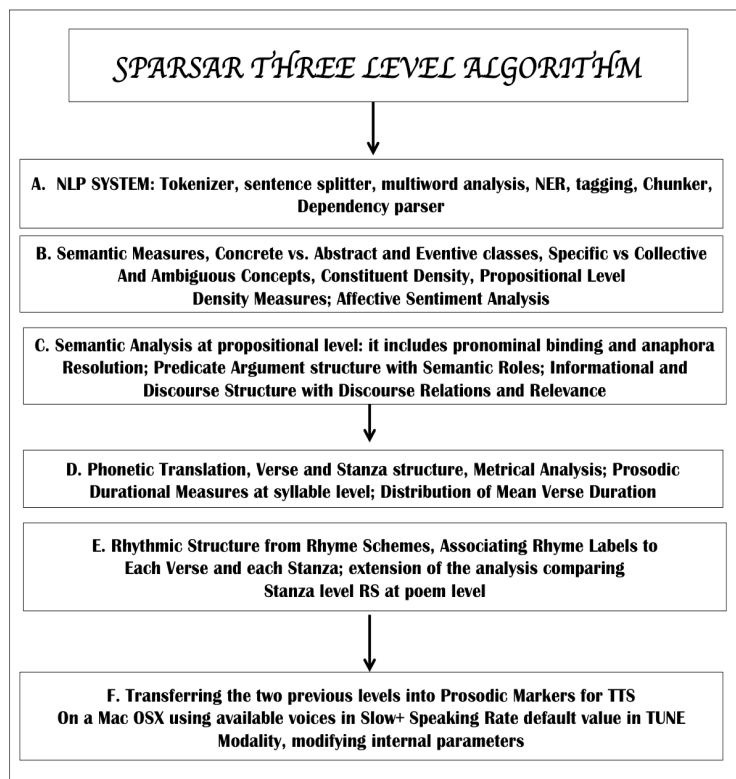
SPARSAR THREE LEVEL ALGORITHM

A. NLP SYSTEM: Tokenizer, sentence splitter, multiword analysis, NER, tagging, Chunker, Dependency parser

B. Semantic Measures, Concrete vs. Abstract and Eventive classes, Specific vs Collective And Ambiguous Concepts, Constituent Density, Propositional Level Density Measures; Affective Sentiment Analysis

C. Semantic Analysis at propositional level: it includes pronominal binding and anaphora Resolution; Predicate Argument structure with Semantic Roles; Informational and Discourse Structure with Discourse Relations and Relevance

D. Phonetic Translation, Verse and Stanza structure, Metrical Analysis; Prosodic Durational Measures at syllable level; Distribution of Mean Verse Duration

E. Rhythmic Structure from Rhyme Schemes, Associating Rhyme Labels to Each Verse and each Stanza; extension of the analysis comparing Stanza level RS at poem level

F. Transferring the two previous levels into Prosodic Markers for TTS On a Mac OSX using available voices in Slow+ Speaking Rate default value in TUNE Modality, modifying internal parameters